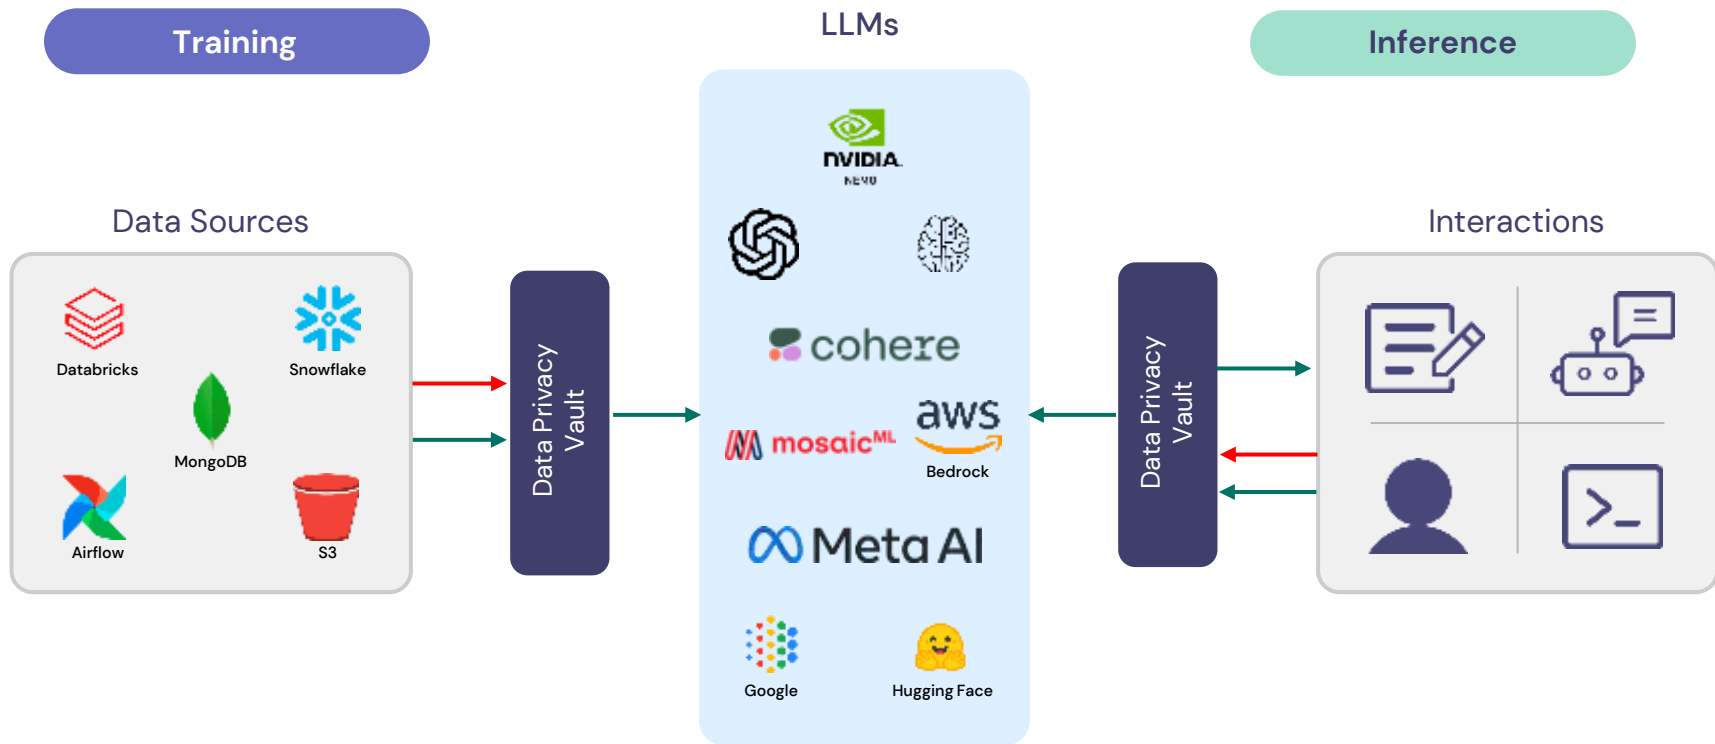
Training

LLMs

Inference

Data Sources

Databricks

Snowflake

MongoDB

Airflow

S3

Data Privacy Vault

NVIDIA
NEMO

cohere

mosaic$^{ML}$

aws
Bedrock

Meta AI

Google

Hugging Face

Data Privacy Vault

Interactions